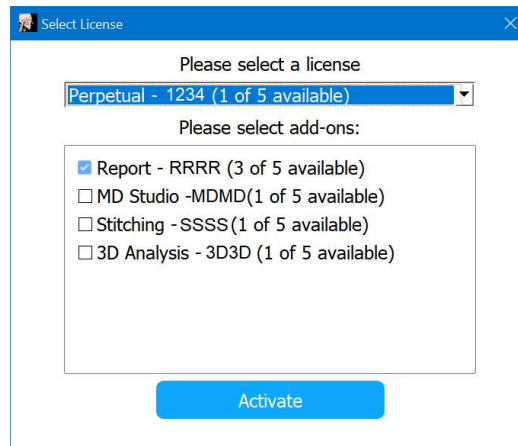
Select License

Please select a license

Perpetual - 1234 (1 of 5 available)

Please select add-ons:

Report - RRRR (3 of 5 available)
MD Studio -MDMD(1 of 5 available)
Stitching - SSSS(1 of 5 available)
3D Analysis - 3D3D (1 of 5 available)

Activate